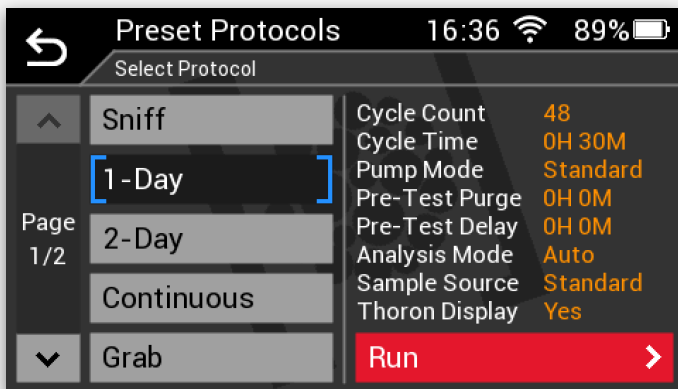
Preset Protocols 16:36 89%

Select Protocol

Sniff

1-Day

Page 1/2

2-Day

Continuous

Grab

| | |
|---|---|
| Cycle Count | 48 |
| Cycle Time | 0H 30M |
| Pump Mode | Standard |
| Pre-Test Purge | 0H 0M |
| Pre-Test Delay | 0H 0M |
| Analysis Mode | Auto |
| Sample Source | Standard |
| Thoron Display | Yes |

Run